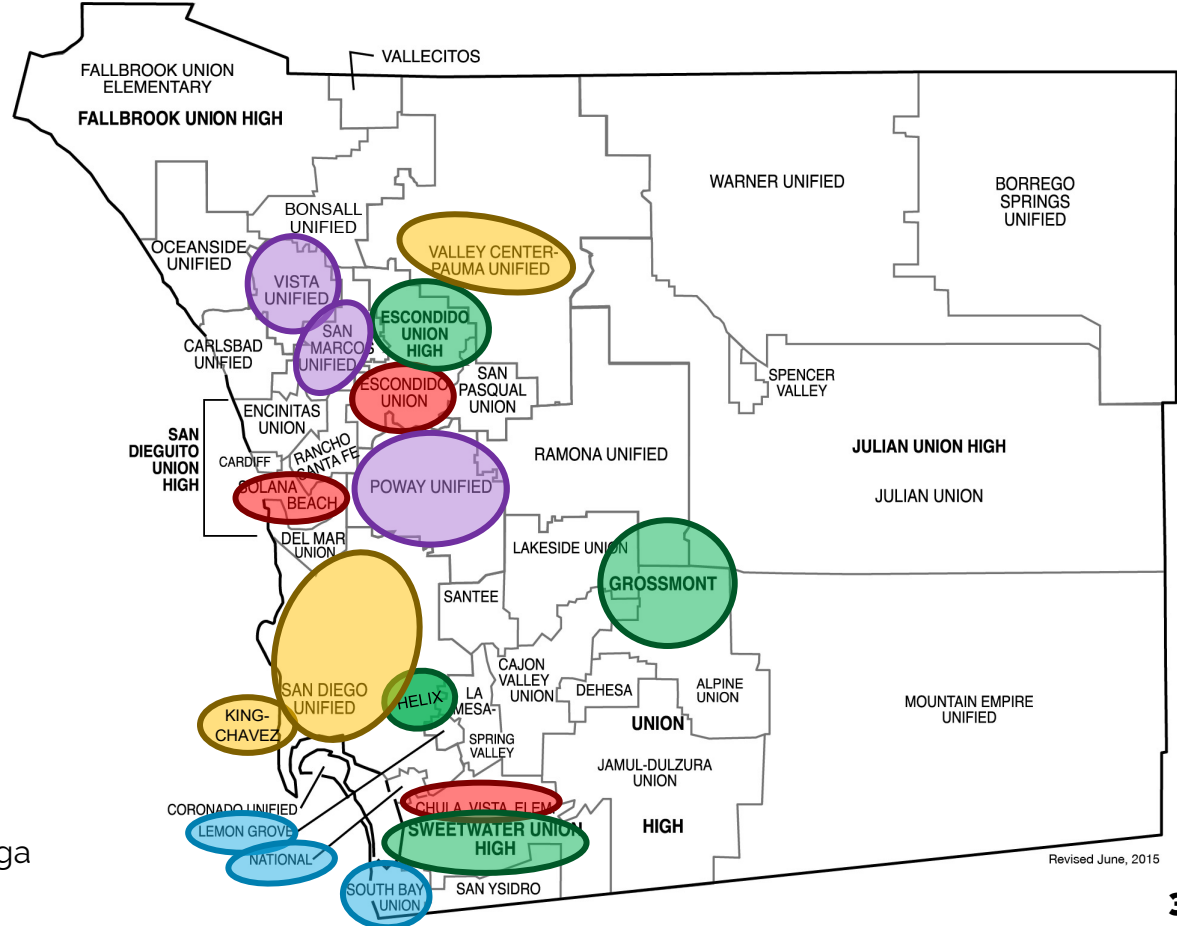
VALLECITOS

FALLBROOK UNION ELEMENTARY

FALLBROOK UNION HIGH

WARNER UNIFIED

BORREGO SPRINGS UNIFIED

BONSALL UNIFIED

VALLEY CENTER-PAUMA UNIFIED

OCEANSIDE UNIFIED

VISTA UNIFIED

ESCONDIDO UNION HIGH

SAN MARCOS UNIFIED

CARLSBAD UNIFIED

SPENCER VALLEY

ESCONDIDO UNION

SAN PASQUAL UNION

ENCINITAS UNION

SAN DIEGUITO UNION HIGH

CARDIFF

RANCHO SANTA FE

RAMONA UNIFIED

JULIAN UNION HIGH

JULIAN UNION

SOLANA BEACH

POWAY UNIFIED

DEL MAR UNION

LAKESIDE UNION

GROSSMONT

SANTEE

CAJON VALLEY UNION

DEHESA

ALPINE UNION

MOUNTAIN EMPIRE UNIFIED

SAN DIEGO UNIFIED

HELIX

LA MESA-SPRING VALLEY

UNION

KING-CHAVEZ

JAMUL-DULZURA UNION

CORONADO UNIFIED

CHULA VISTA ELEM

HIGH

LEMON GROVE

SWEETWATER UNION HIGH

NATIONAL

ga

Revised June, 2015

SOUTH BAY UNION

SAN YSIDRO

3